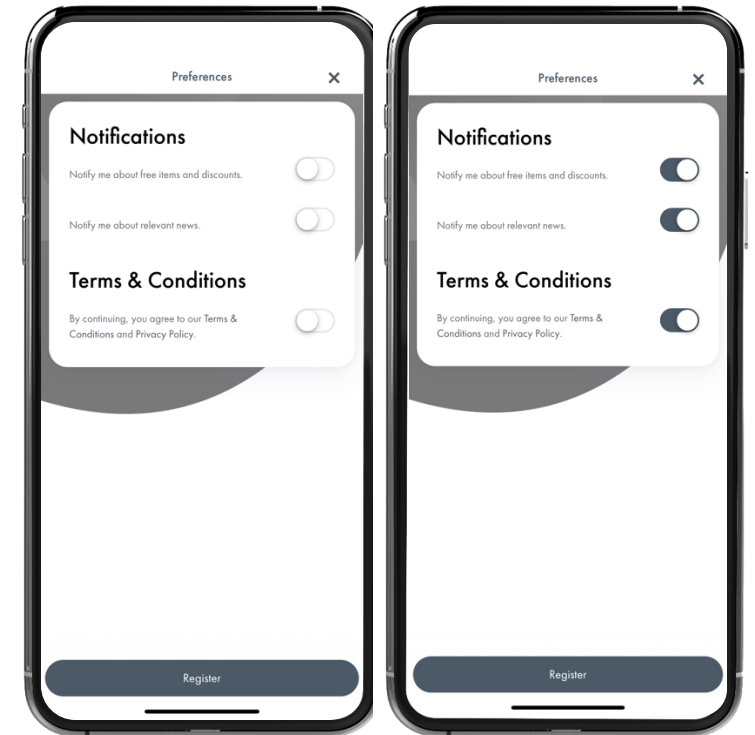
Preferences

×

Notifications

Notify me about free items and discounts.

Notify me about relevant news.

Terms & Conditions

By continuing, you agree to our Terms & Conditions and Privacy Policy.

Register

Preferences

×

Notifications

Notify me about free items and discounts.

Notify me about relevant news.

Terms & Conditions

By continuing, you agree to our Terms & Conditions and Privacy Policy.

Register